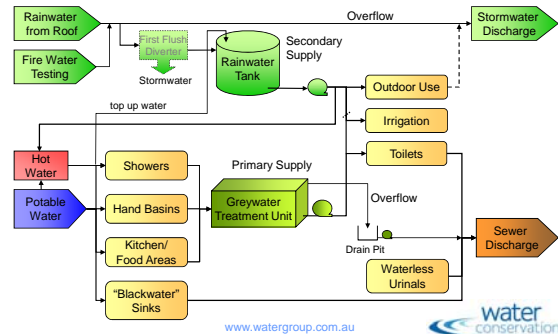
Rainwater from Roof

Fire Water Testing

First Flush Diverter

Stormwater

Overflow

Stormwater Discharge

Rainwater Tank

Secondary Supply

Outdoor Use

Irrigation

top up water

Hot Water

Potable Water

Showers

Hand Basins

Kitchen/ Food Areas

"Blackwater" Sinks

Primary Supply

Greywater Treatment Unit

Toilets

Overflow

Drain Pit

Sewer Discharge

Waterless Urinals

www.watergroup.com.au

water conservation